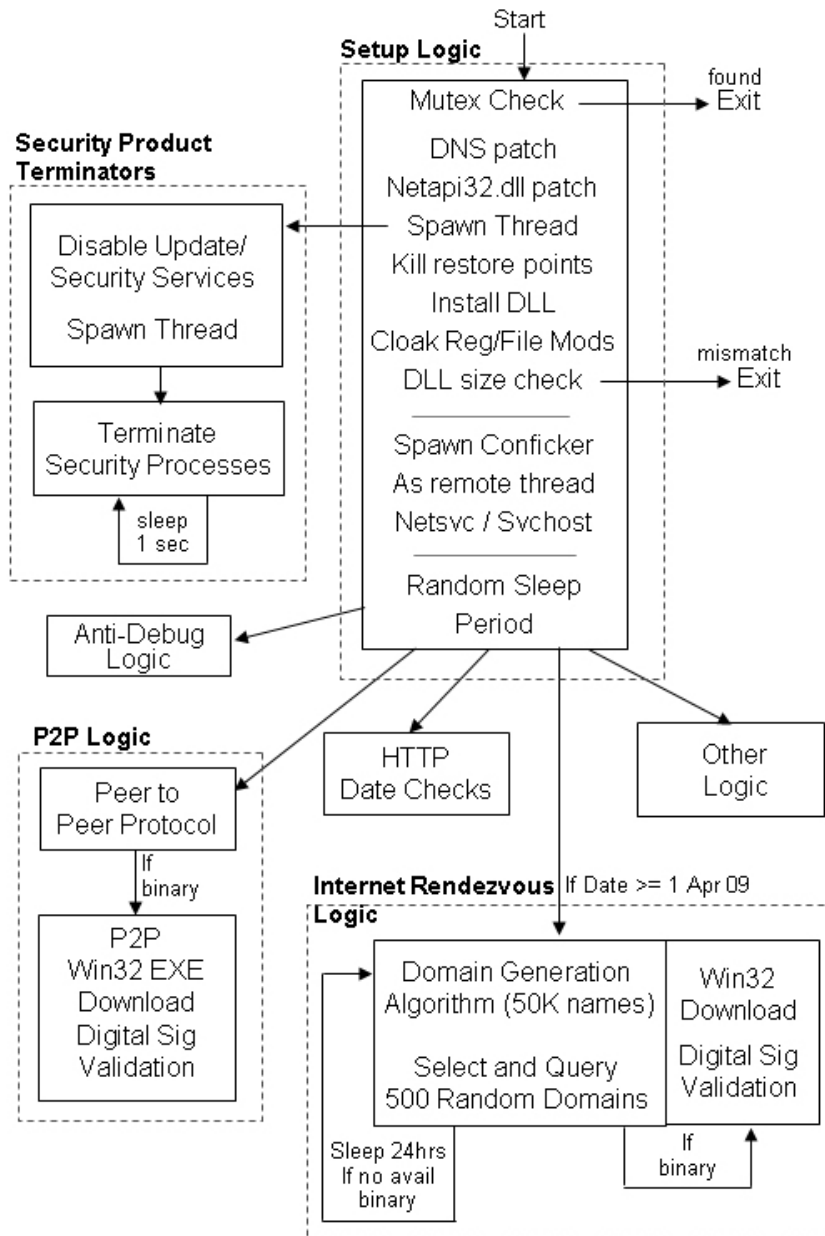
Start

Setup Logic

Mutex Check

found
Exit

DNS patch
Netapi32.dll patch
Spawn Thread
Kill restore points
Install DLL
Cloak Reg/File Mods
DLL size check

mismatch
Exit

Spawn Conficker
As remote thread
Netsvc / Svchost

Random Sleep
Period

Security Product Terminators

Disable Update/ Security Services

Spawn Thread

Terminate Security Processes

sleep
1 sec

Anti-Debug Logic

P2P Logic

Peer to Peer Protocol

If binary

P2P
Win32 EXE
Download
Digital Sig
Validation

HTTP
Date Checks

Other
Logic

Internet Rendezvous Logic

If Date >= 1 Apr 09

Domain Generation Algorithm (50K names)

Select and Query 500 Random Domains

Win32
Download

Digital Sig
Validation

Sleep 24hrs
If no avail
binary

If
binary